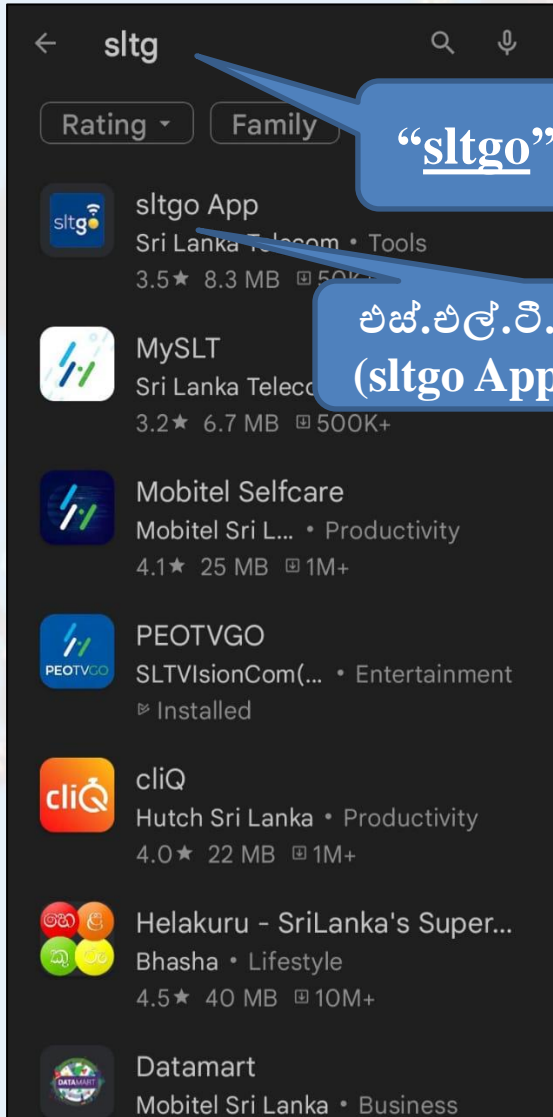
sltg

Rating Family

"sltgo"

sltgo App
Sri Lanka Telecom • Tools
3.5★ 8.3 MB 50K

එස්.එල්.ටී.
(sltgo App

MySLT
Sri Lanka Teleco
3.2★ 6.7 MB 500K+

Mobitel Selfcare
Mobitel Sri L... • Productivity
4.1★ 25 MB 1M+

PEOTVGO
SLTVIsionCom(... • Entertainment
Installed

cliQ
Hutch Sri Lanka • Productivity
4.0★ 22 MB 1M+

Helakuru - SriLanka's Super...
Bhasha • Lifestyle
4.5★ 40 MB 10M+

Datamart
Mobitel Sri Lanka • Business